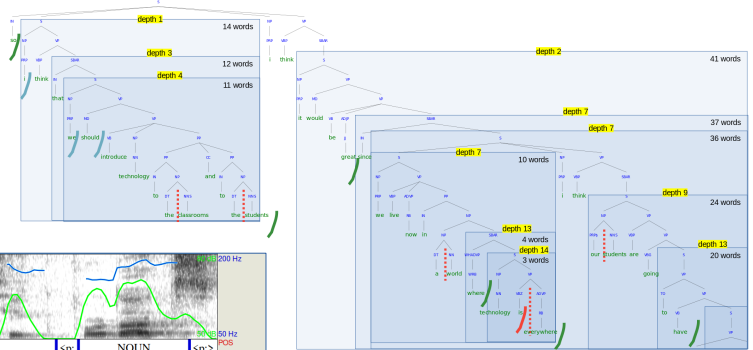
depth 1
14 words
depth 3
12 words
depth 4
11 words
S
NP
VP
I
think
SBAR
that
we
should
introduce
technology
to
the
classrooms
and
to
the
students
PRP
VBP
I
think
depth 2
41 words
it
would
be
great
since
depth 7
37 words
depth 7
36 words
depth 7
10 words
we
live
now
in
a
world
I
think
depth 9
24 words
depth 13
4 words
depth 14
3 words
where
technology
everywhere
our
students
are
going
depth 13
20 words
to
have
200 Hz
50 Hz
POS
<sp>
NOUN
<sp>